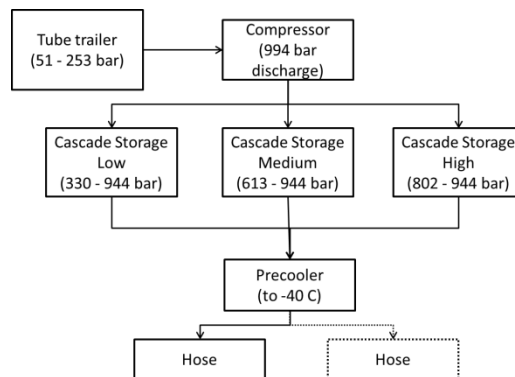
Tube trailer
(51 - 253 bar)

Compressor
(994 bar
discharge)

Cascade Storage
Low
(330 - 944 bar)

Cascade Storage
Medium
(613 - 944 bar)

Cascade Storage
High
(802 - 944 bar)

Precooler
(to -40 C)

Hose

Hose